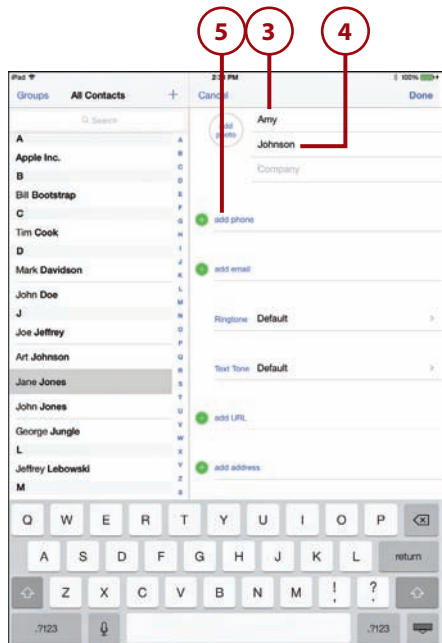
5
3
4

iPad
2:39 PM
100%

Groups
All Contacts
+
Search
A
Apple Inc.
B
Bill Bootstrap
C
Tim Cook
D
Mark Davidson
John Doe
J
Joe Jeffrey
Art Johnson
Jane Jones
John Jones
George Jungle
L
Jeffrey Lebowski
M

A B C D E F G H I J K L M N O P Q R S T U V W X Y Z #

Cancel
Done
add photo
Amy
Johnson
Company
add phone
add email
Ringtone Default
Text Tone Default
add URL
add address

Q W E R T Y U I O P
A S D F G H J K L return
Z X C V B N M ! ?
.?123 .?123